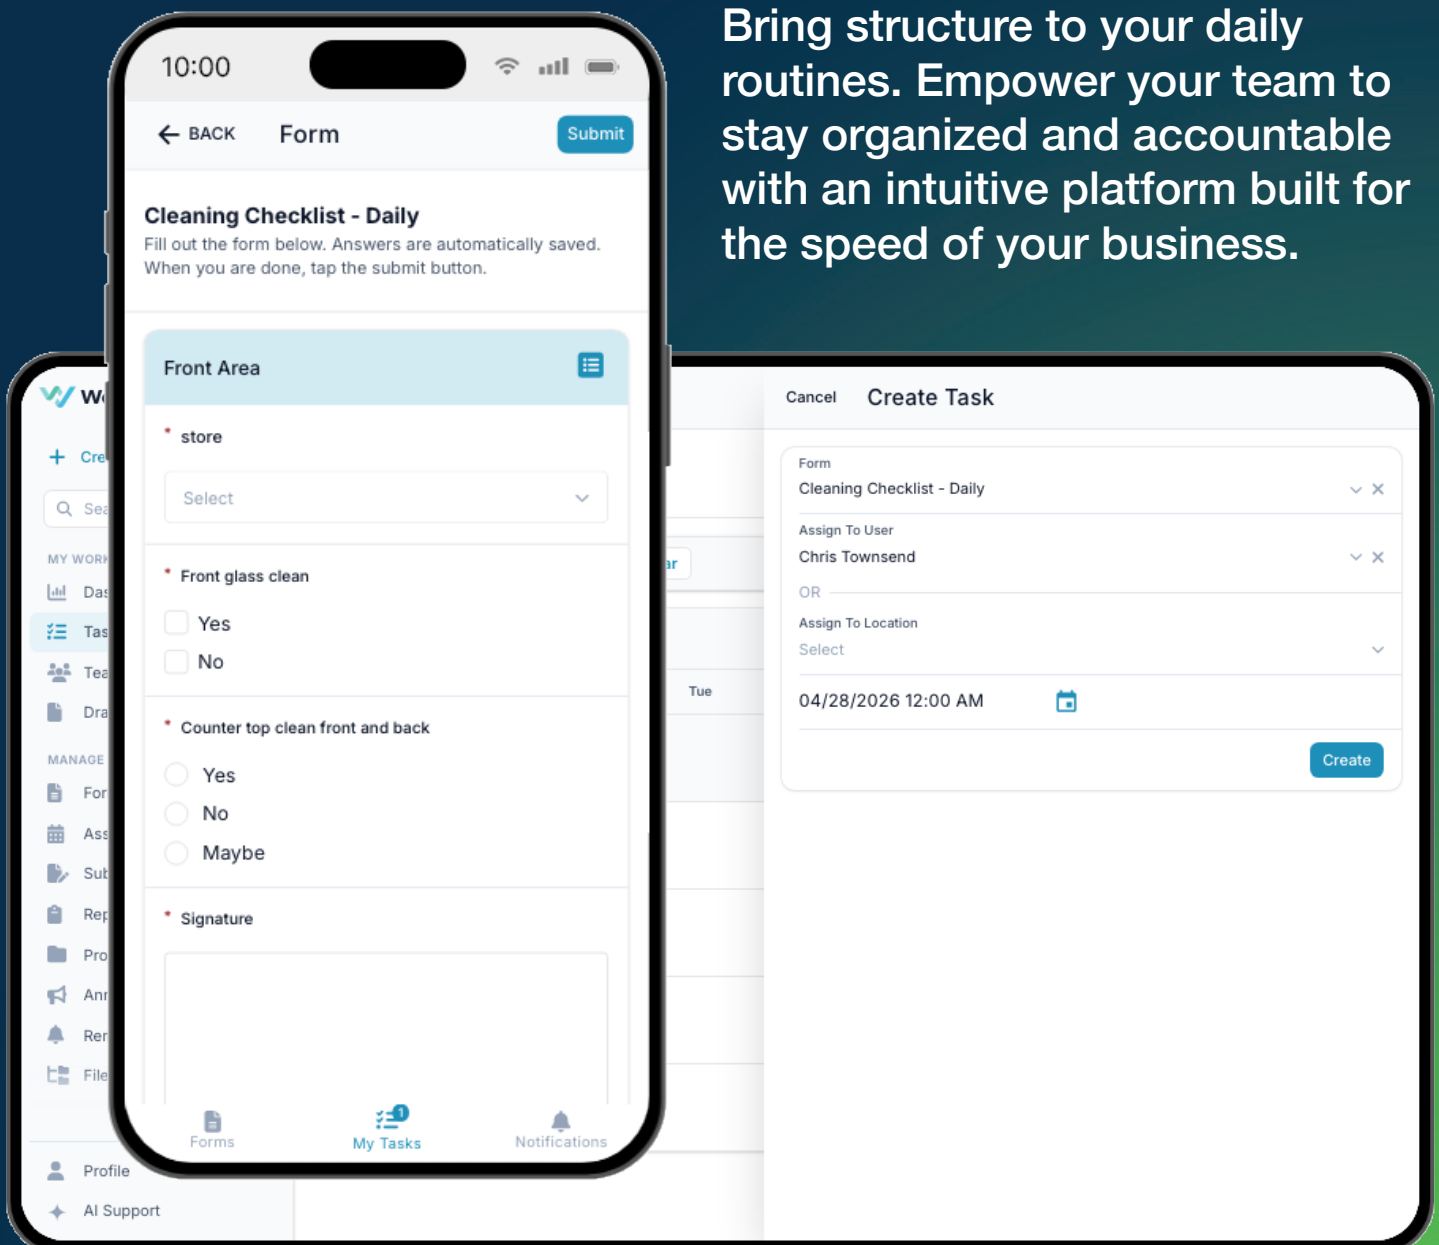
Bring structure to your daily routines. Empower your team to stay organized and accountable with an intuitive platform built for the speed of your business.

10:00

BACK Form Submit

Cleaning Checklist - Daily

Fill out the form below. Answers are automatically saved. When you are done, tap the submit button.

Front Area

* store

Select

* Front glass clean

Yes

No

* Counter top clean front and back

Yes

No

Maybe

* Signature

Forms My Tasks 1 Notifications

W

+ Cre

Sea

MY WORK

Das

Tas

Tea

Dra

MANAGE

For

Ass

Sub

Rep

Pro

Ann

Ren

File

Profile

AI Support

ar

Tue

Cancel Create Task

Form

Cleaning Checklist - Daily

Assign To User

Chris Townsend

OR

Assign To Location

Select

04/28/2026 12:00 AM

Create